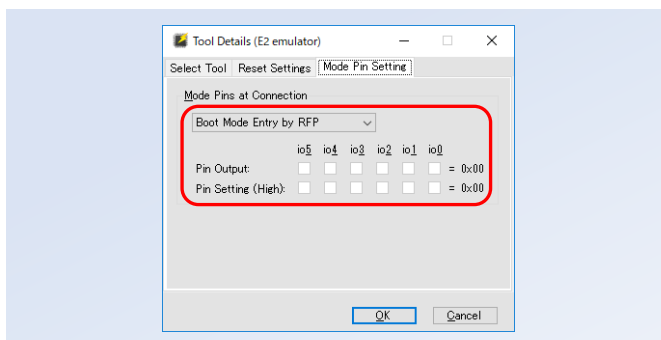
Tool Details (E2 emulator)

Select Tool | Reset Settings | Mode Pin Setting

Mode Pins at Connection

Boot Mode Entry by RFP

| | io5 | io4 | io3 | io2 | io1 | io0 | |
|---|---|---|---|---|---|---|---|
| Pin Output: | | | | | | | = 0x00 |
| Pin Setting (High): | | | | | | | = 0x00 |

OK | Cancel